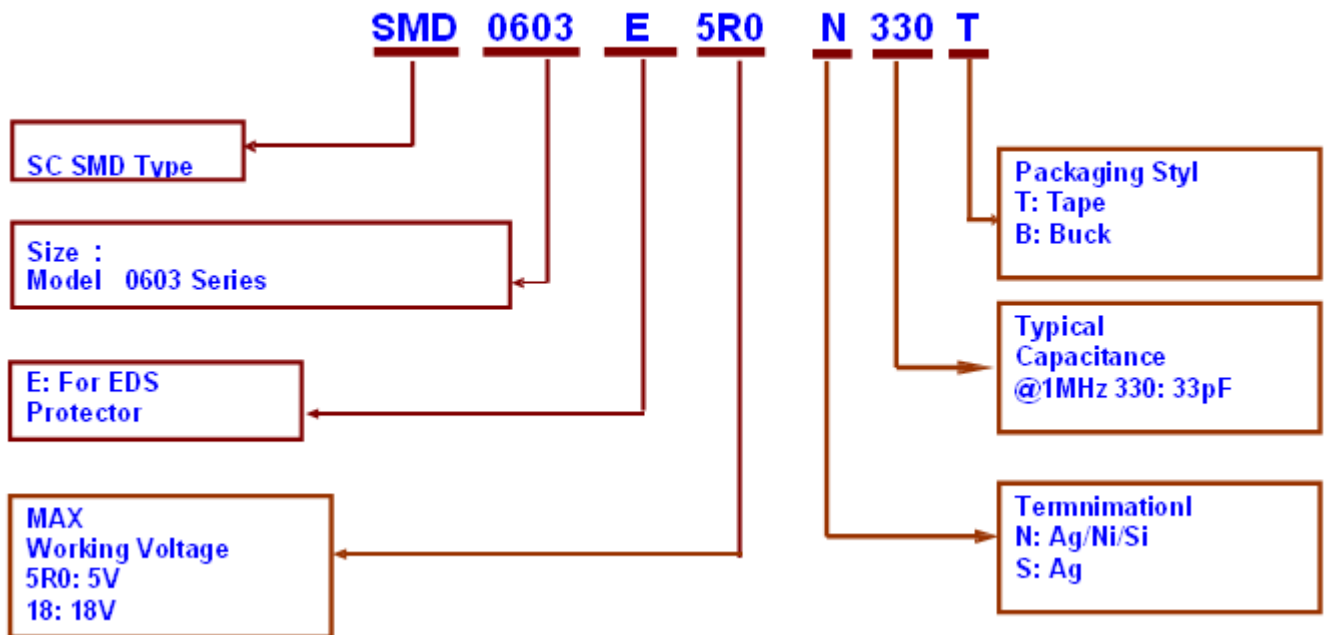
SMD 0603 E 5R0 N 330 T

SC SMD Type

Size :
Model 0603 Series

E: For EDS
Protector

MAX
Working Voltage
5R0: 5V
18: 18V

Packaging Styl
T: Tape
B: Buck

Typical
Capacitance
@1MHz 330: 33pF

Temnimationl
N: Ag/Ni/Si
S: Ag